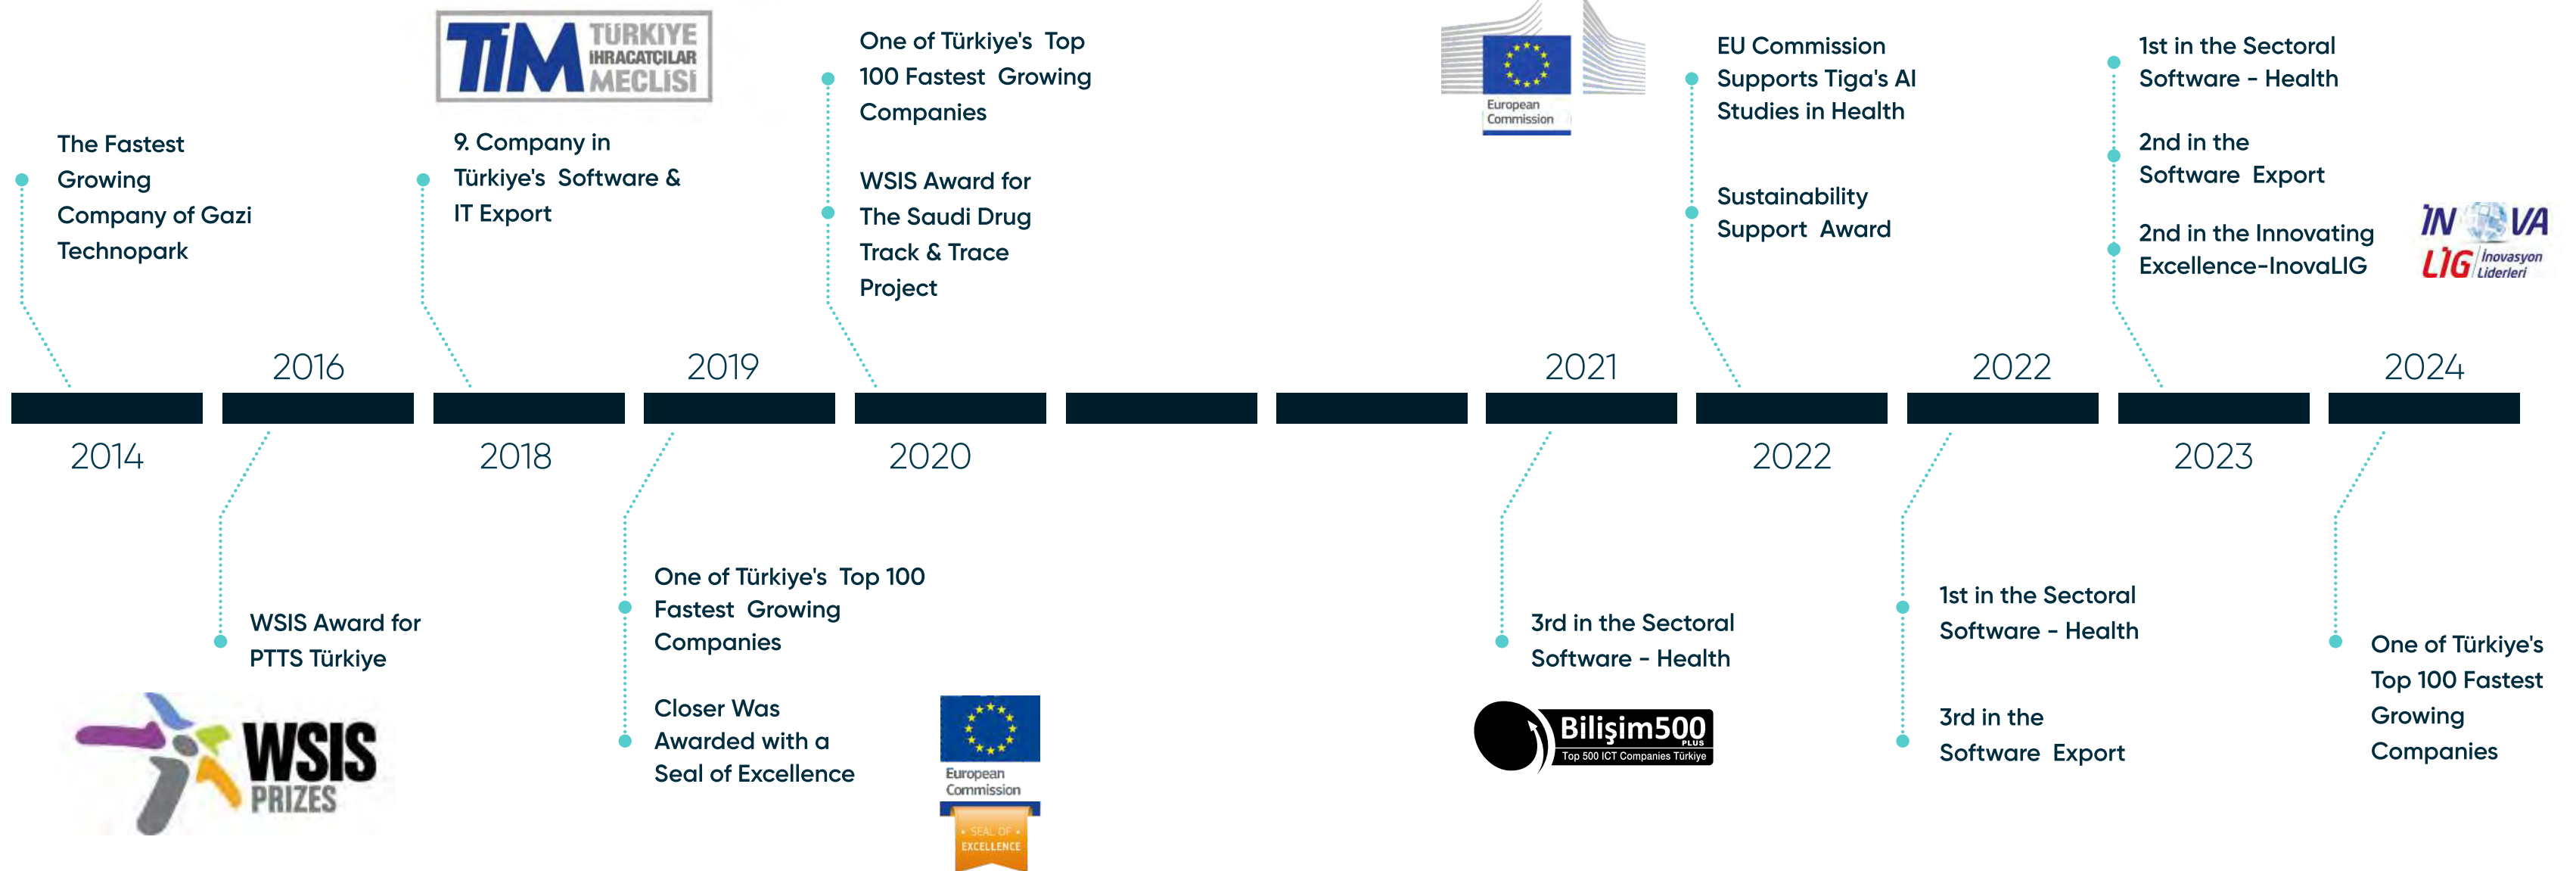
TİM TÜRKİYE İHRACATÇILAR MECLİSİ

European Commission

The Fastest Growing Company of Gazi Technopark

9. Company in Türkiye's Software & IT Export

One of Türkiye's Top 100 Fastest Growing Companies

WSIS Award for The Saudi Drug Track & Trace Project

EU Commission Supports Tiga's AI Studies in Health

Sustainability Support Award

1st in the Sectoral Software - Health

2nd in the Software Export

2nd in the Innovating Excellence-InovaLIG

INOVA LİG İnovasyon Liderleri

2016

2019

2021

2022

2024

2014

2018

2020

2022

2023

WSIS Award for PTTS Türkiye

WSIS PRIZES

One of Türkiye's Top 100 Fastest Growing Companies

Closer Was Awarded with a Seal of Excellence

European Commission

SEAL OF EXCELLENCE

3rd in the Sectoral Software - Health

Bilişim500 PLUS Top 500 ICT Companies Türkiye

1st in the Sectoral Software - Health

3rd in the Software Export

One of Türkiye's Top 100 Fastest Growing Companies